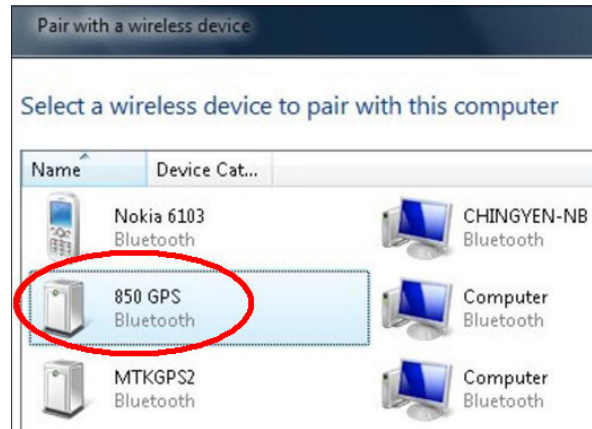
Pair with a wireless device

Select a wireless device to pair with this computer

| Name | Device Cat... |
|---|---|

Nokia 6103
Bluetooth

CHINGYEN-NB
Bluetooth

850 GPS
Bluetooth

Computer
Bluetooth

MTKGPS2
Bluetooth

Computer
Bluetooth